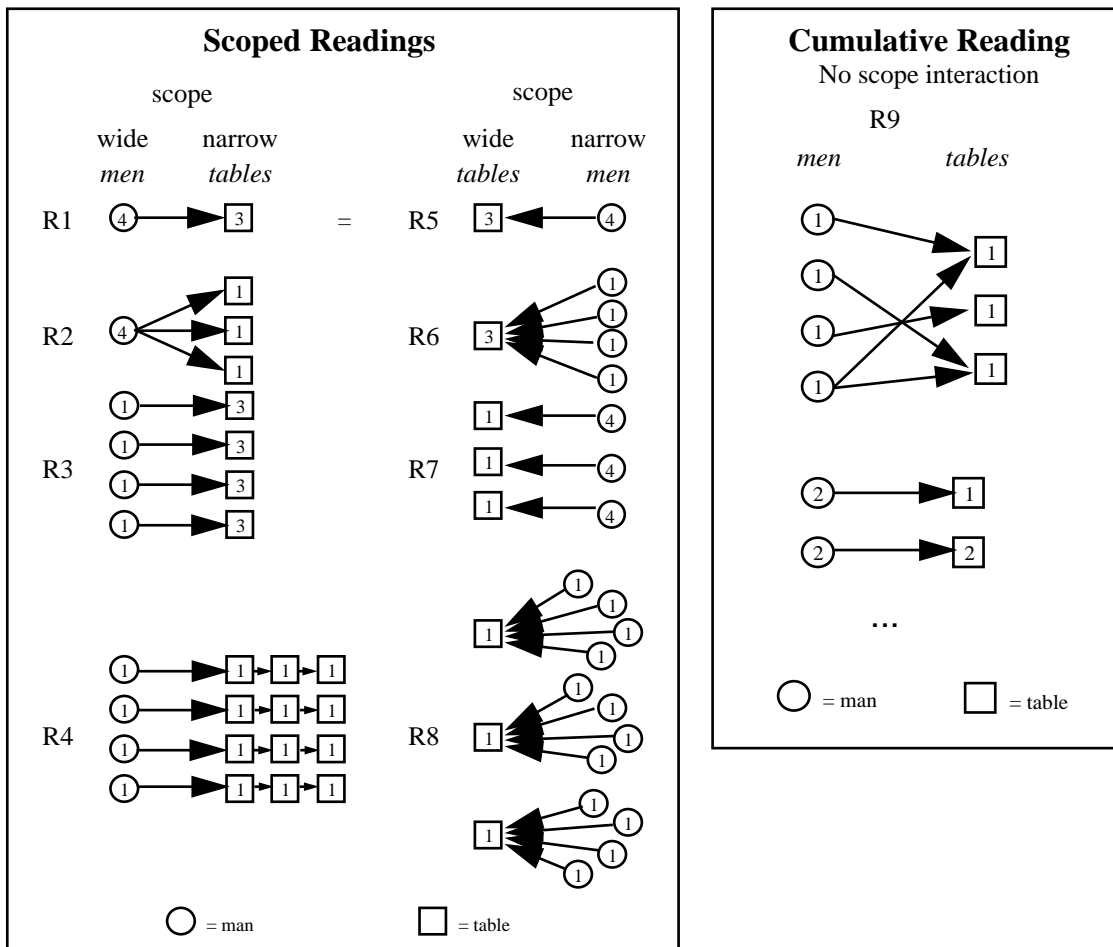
Scoped Readings

scope
wide narrow
*men* *tables*

scope
wide narrow
*tables* *men*

R1 4 3 = R5 3 4

R2 4 1 1 1

R6 3 1 1 1 1

R3 1 3 1 3 1 3 1 3

R7 1 4 1 4 1 4

R4 1 1 1 1 1 1 1 1 1 1 1 1 1 1 1 1

R8 1 1 1 1 1 1 1 1 1 1 1 1 1 1 1

= man = table

Cumulative Reading
No scope interaction
R9
*men* *tables*

1 1 1 1 1 1 1

2 1
2 2

...

= man = table